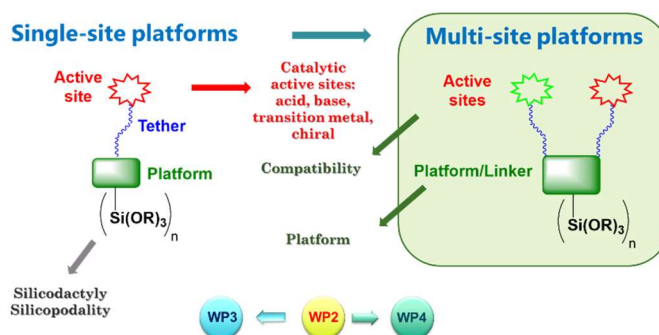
Single-site platforms

Multi-site platforms

Active site

Catalytic active sites: acid, base, transition metal, chiral

Active sites

Tether

Platform

Compatibility

Platform/Linker

$\left(\text{Si(OR)}_3\right)_n$

Platform

$\left(\text{Si(OR)}_3\right)_n$

Silicodactyly
Silicopodality

WP3

WP2

WP4